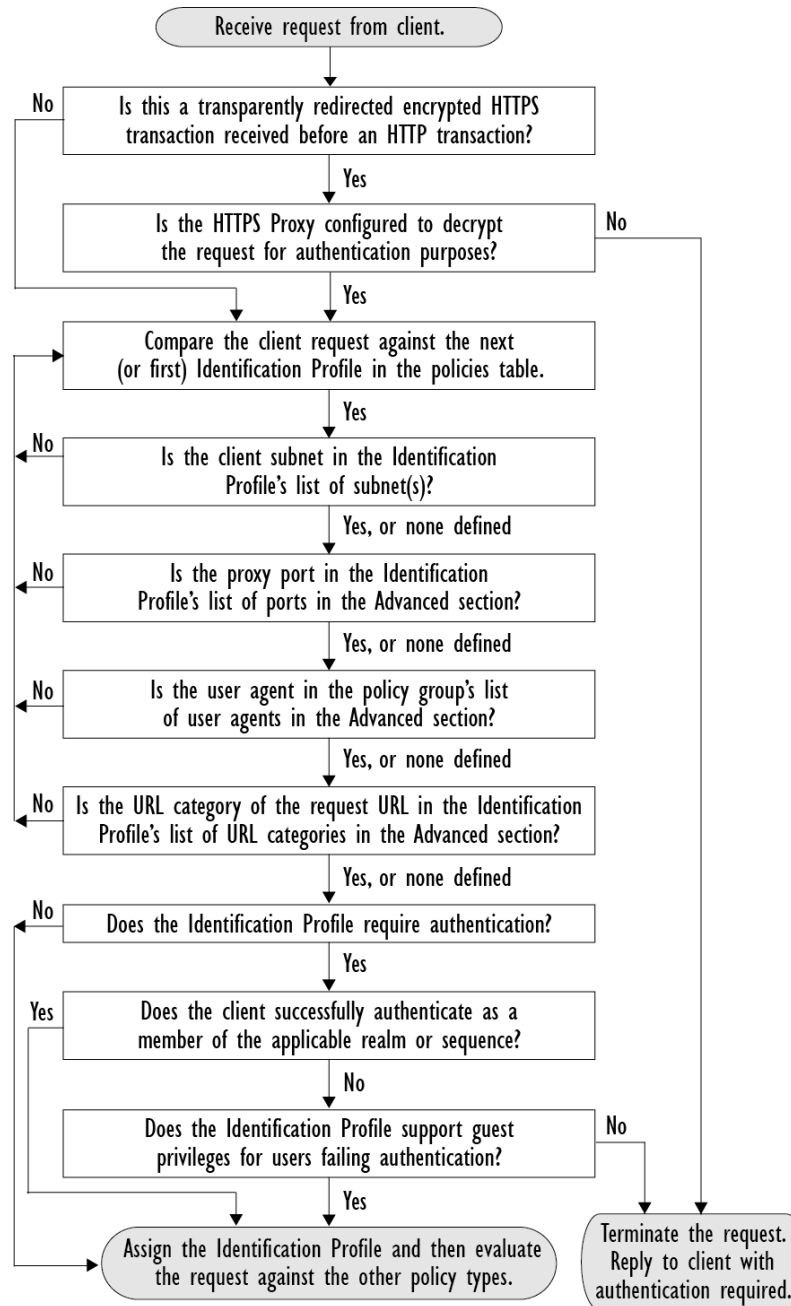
Receive request from client.

No

Is this a transparently redirected encrypted HTTPS transaction received before an HTTP transaction?

Yes

Is the HTTPS Proxy configured to decrypt the request for authentication purposes?

No

Yes

Compare the client request against the next (or first) Identification Profile in the policies table.

Yes

No

Is the client subnet in the Identification Profile's list of subnet(s)?

Yes, or none defined

No

Is the proxy port in the Identification Profile's list of ports in the Advanced section?

Yes, or none defined

No

Is the user agent in the policy group's list of user agents in the Advanced section?

Yes, or none defined

No

Is the URL category of the request URL in the Identification Profile's list of URL categories in the Advanced section?

Yes, or none defined

No

Does the Identification Profile require authentication?

Yes

Yes

Does the client successfully authenticate as a member of the applicable realm or sequence?

No

Does the Identification Profile support guest privileges for users failing authentication?

No

Yes

Assign the Identification Profile and then evaluate the request against the other policy types.

Terminate the request. Reply to client with authentication required.